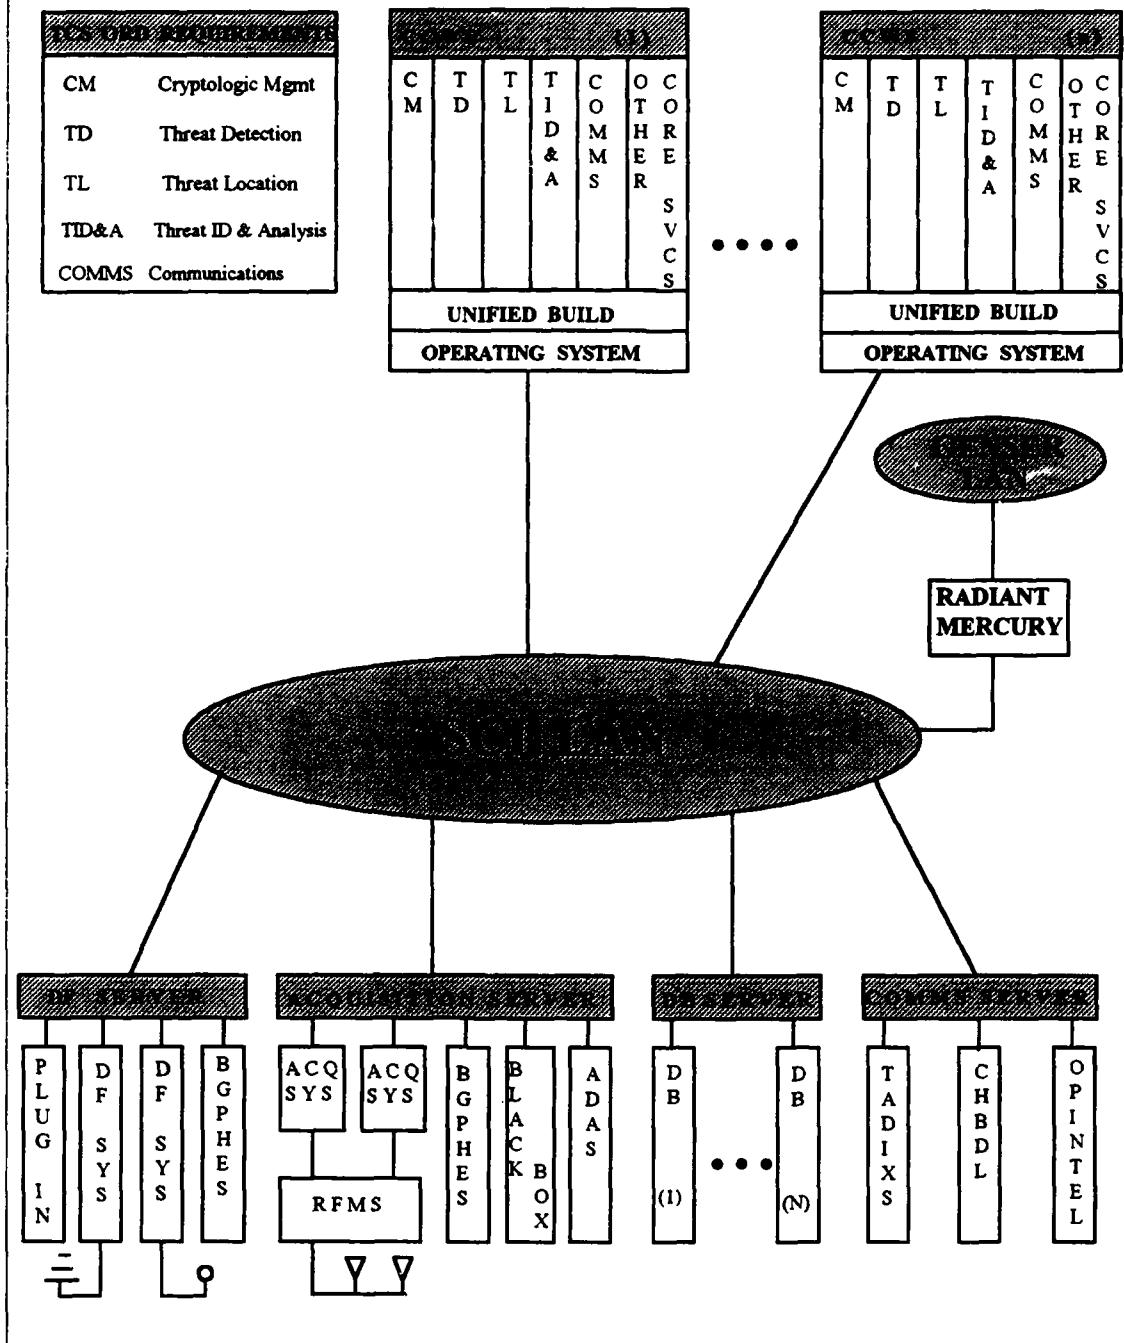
TCS ORD REQUIREMENTS

CM Cryptologic Mgmt
TD Threat Detection
TL Threat Location
TID&A Threat ID & Analysis
COMMS Communications

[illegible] (1)

| CM | TD | TL | TID&A | COMMS | OTHER | CORE SVCS |
|---|---|---|---|---|---|---|

UNIFIED BUILD
OPERATING SYSTEM

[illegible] (n)

| CM | TD | TL | TID&A | COMMS | OTHER | CORE SVCS |
|---|---|---|---|---|---|---|

UNIFIED BUILD
OPERATING SYSTEM

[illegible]

RADIANT MERCURY

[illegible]

DF SERVER
PLUG IN
DF SYS
DF SYS
BGPHES

ACQUISITION SERVER
ACQ SYS
ACQ SYS
RFMS
BGPHES
BLACK BOX
ADAS

DB SERVER
DB (1)
DB (N)

COMMS SERVER
TADIXS
CHBDL
OPINTEL